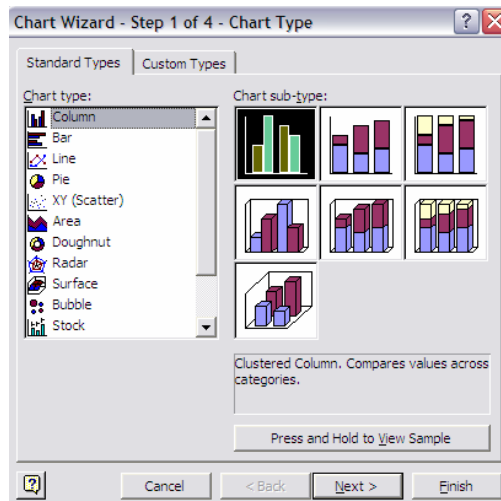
Chart Wizard - Step 1 of 4 - Chart Type

?

Standard Types

Custom Types

Chart type:

Column
Bar
Line
Pie
XY (Scatter)
Area
Doughnut
Radar
Surface
Bubble
Stock

Chart sub-type:

Clustered Column. Compares values across categories.

Press and Hold to View Sample

Cancel

< Back

Next >

Finish